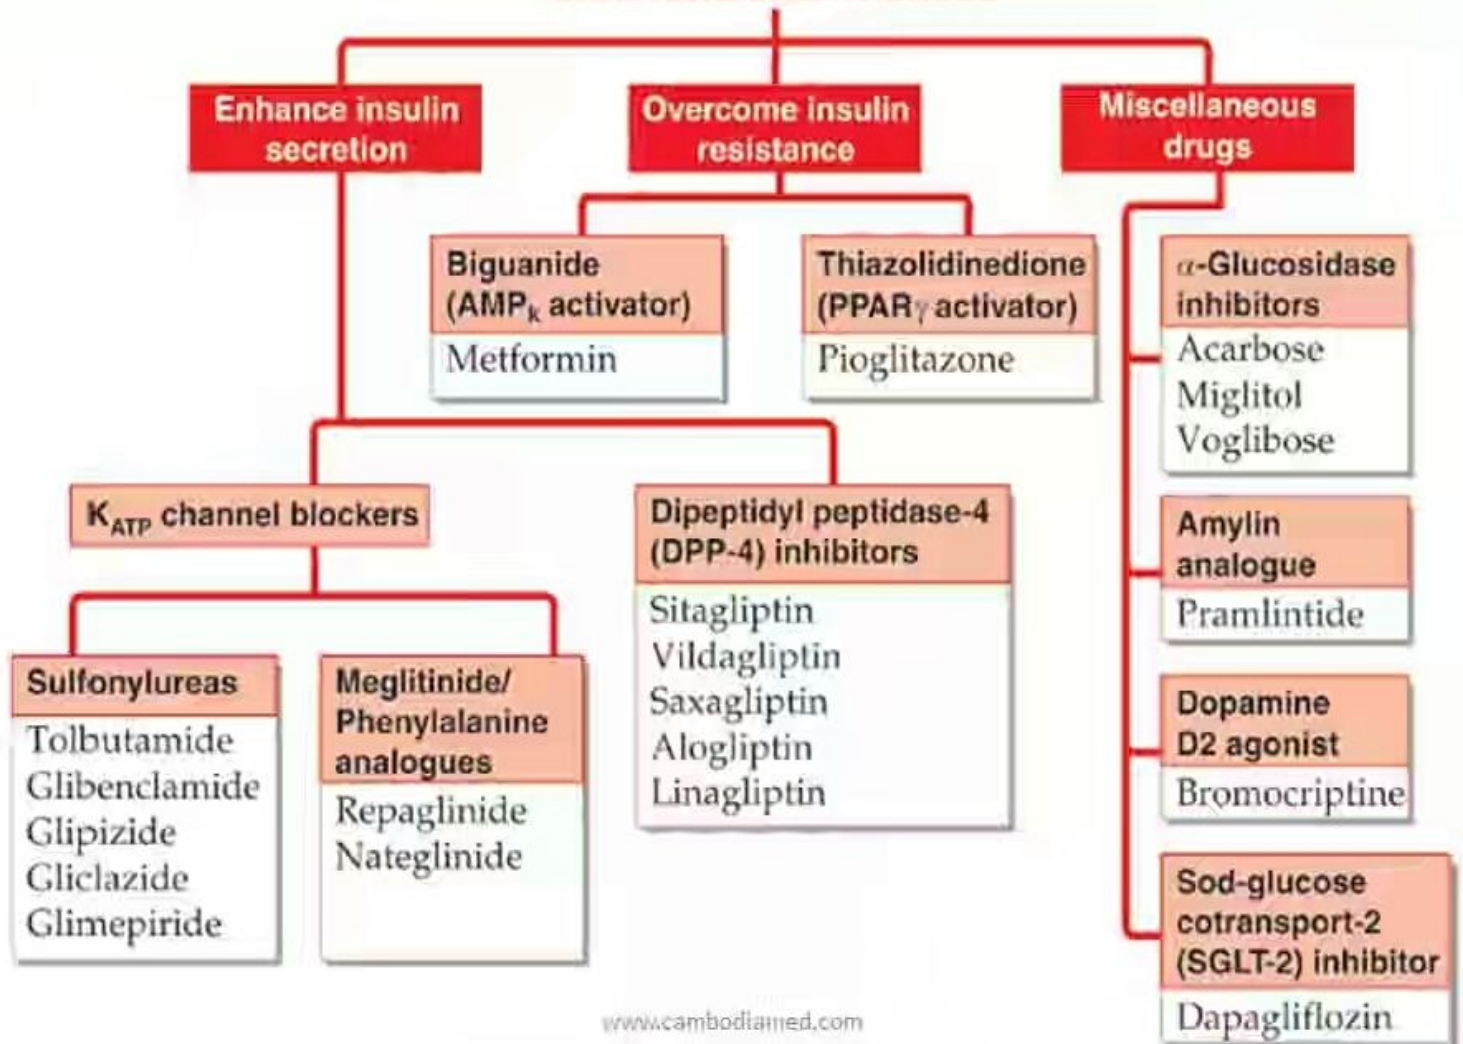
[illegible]

Enhance insulin secretion

Overcome insulin resistance

Miscellaneous drugs

Biguanide (AMP$_k$ activator)
Metformin

Thiazolidinedione (PPAR$\gamma$ activator)
Pioglitazone

$\alpha$-Glucosidase inhibitors
Acarbose
Miglitol
Voglibose

K$_{ATP}$ channel blockers

Dipeptidyl peptidase-4 (DPP-4) inhibitors
Sitagliptin
Vildagliptin
Saxagliptin
Alogliptin
Linagliptin

Amylin analogue
Pramlintide

Sulfonylureas
Tolbutamide
Glibenclamide
Glipizide
Gliclazide
Glimepiride

Meglitinide/ Phenylalanine analogues
Repaglinide
Nateglinide

Dopamine D2 agonist
Bromocriptine

Sod-glucose cotransport-2 (SGLT-2) inhibitor
Dapagliflozin

www.cambodiamed.com